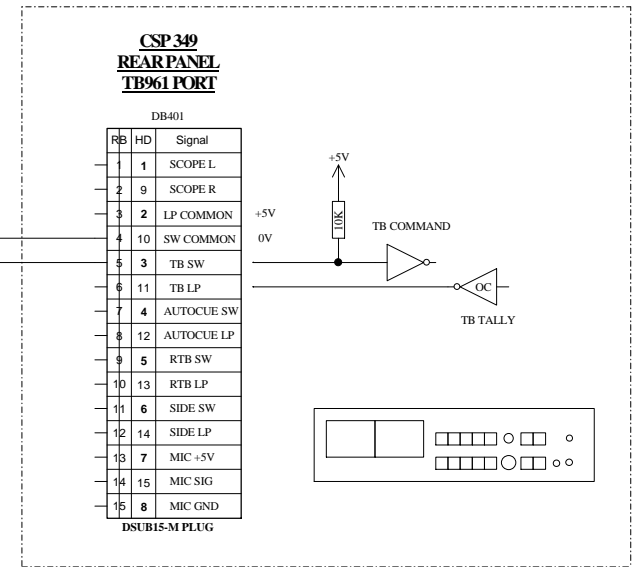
CSP 349
REAR PANEL
TB961 PORT

DB401

| RB | HD | Signal |
|---|---|---|
| 1 | 1 | SCOPE L |
| 2 | 9 | SCOPE R |
| 3 | 2 | LP COMMON |
| 4 | 10 | SW COMMON |
| 5 | 3 | TB SW |
| 6 | 11 | TB LP |
| 7 | 4 | AUTOCUE SW |
| 8 | 12 | AUTOCUE LP |
| 9 | 5 | RTB SW |
| 10 | 13 | RTB LP |
| 11 | 6 | SIDE SW |
| 12 | 14 | SIDE LP |
| 13 | 7 | MIC +5V |
| 14 | 15 | MIC SIG |
| 15 | 8 | MIC GND |

DSUB15-M PLUG

+5V
0V
+5V
10K
TB COMMAND
OC
TB TALLY